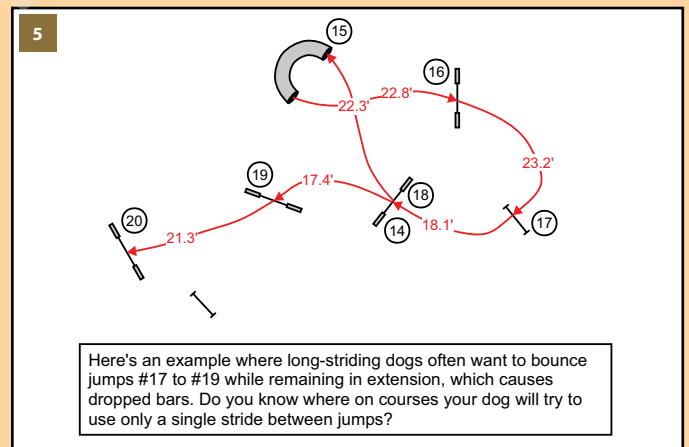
5

15

16

22.3'

22.8'

23.2'

19

17.4'

18

20

14

18.1'

17

21.3'

Here's an example where long-striding dogs often want to bounce jumps #17 to #19 while remaining in extension, which causes dropped bars. Do you know where on courses your dog will try to use only a single stride between jumps?